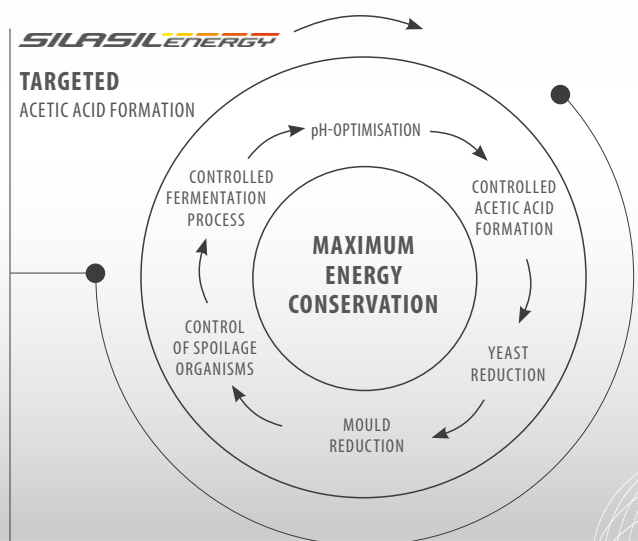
SILASIL ENERGY

TARGETED
ACETIC ACID FORMATION

pH-OPTIMISATION

CONTROLLED ACETIC ACID FORMATION

YEAST REDUCTION

MOULD REDUCTION

CONTROL OF SPOILAGE ORGANISMS

CONTROLLED FERMENTATION PROCESS

MAXIMUM ENERGY CONSERVATION